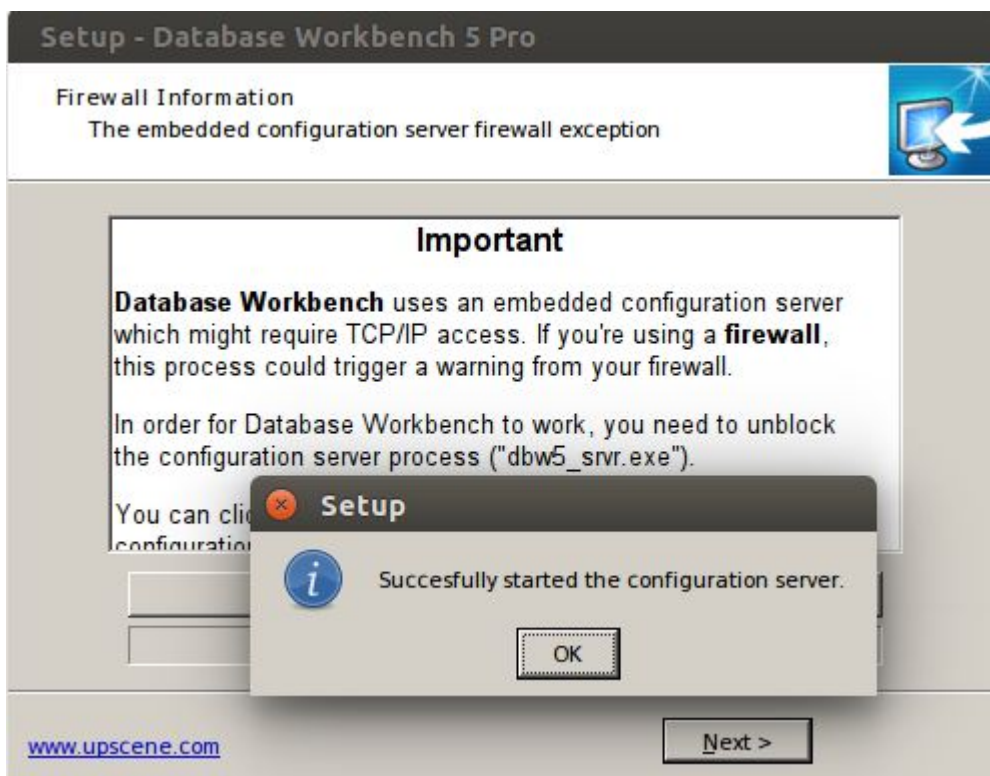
Setup - Database Workbench 5 Pro

Firewall Information
The embedded configuration server firewall exception

Important

**Database Workbench** uses an embedded configuration server which might require TCP/IP access. If you're using a **firewall**, this process could trigger a warning from your firewall.

In order for Database Workbench to work, you need to unblock the configuration server process ("dbw5_srvr.exe").

You can cli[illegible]
configuratio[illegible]

Setup

Succesfully started the configuration server.

OK

www.upscene.com

Next >